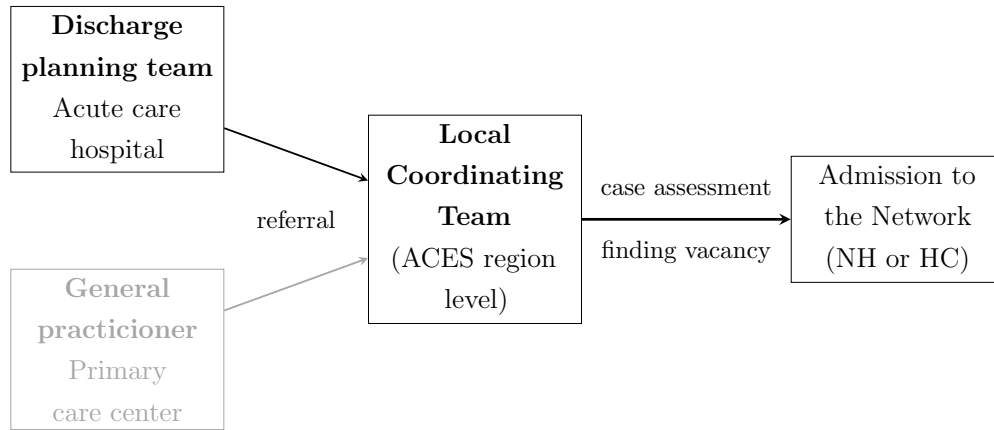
**Discharge planning team**
Acute care hospital

**General practicioner**
Primary care center

referral

**Local Coordinating Team**
(ACES region level)

case assessment

finding vacancy

Admission to the Network (NH or HC)